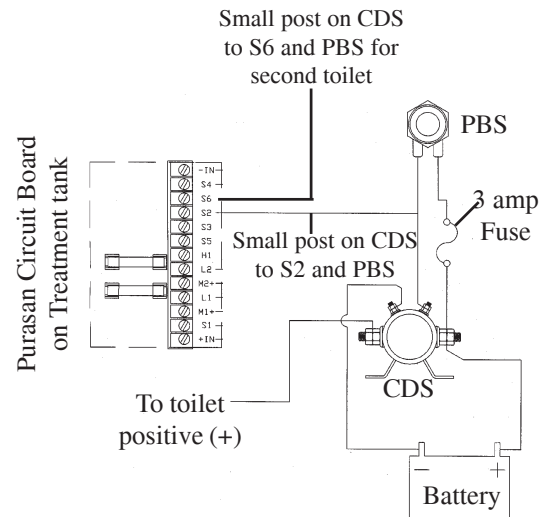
Small post on CDS to S6 and PBS for second toilet

Purasan Circuit Board on Treatment tank

-IN
S4
S6
S2
S3
S5
H1
L2
M2+
L1
M1+
S1
+IN

PBS

3 amp Fuse

Small post on CDS to S2 and PBS

CDS

To toilet positive (+)

−
+
Battery